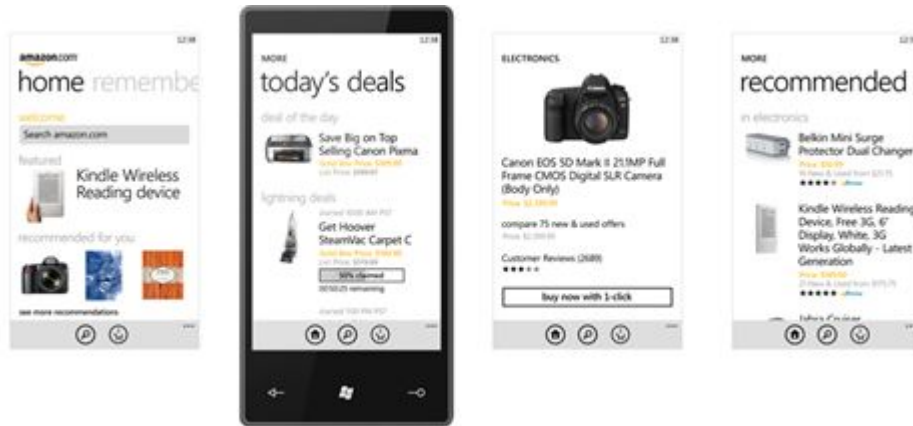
amazon.com

12:38

home remembe

welcome

Search amazon.com

featured

Kindle Wireless Reading device

recommended for you

see more recommendations

MORE

12:38

today's deals

deal of the day

Save Big on Top Selling Canon Pixma

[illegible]

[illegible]

lightning deals

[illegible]

Get Hoover SteamVac Carpet C

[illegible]

50% claimed

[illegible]

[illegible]

ELECTRONICS

12:38

Canon EOS 5D Mark II 21.1MP Full Frame CMOS Digital SLR Camera (Body Only)

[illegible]

compare 75 new & used offers

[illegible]

Customer Reviews (2689)

buy now with 1-click

MORE

12:38

recommended

in electronics

Belkin Mini Surge Protector Dual Changer

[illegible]

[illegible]

Kindle Wireless Reading Device, Free 3G, 6" Display, White, 3G Works Globally - Latest Generation

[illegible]

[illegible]

Jabra Cruiser